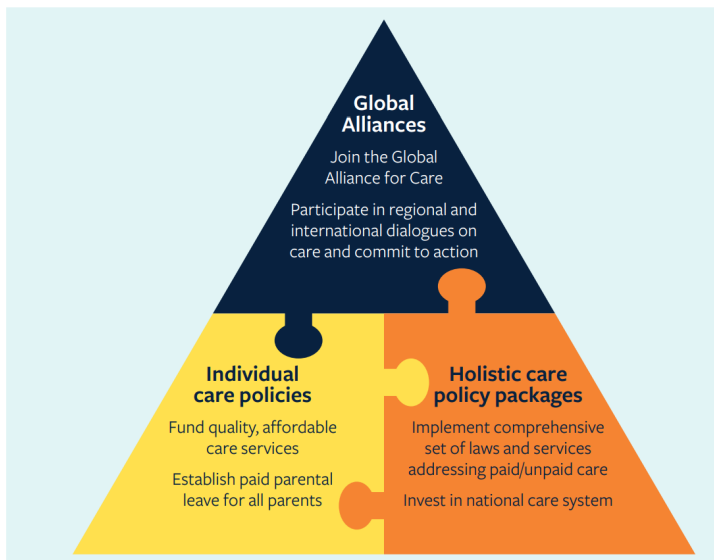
Global Alliances

Join the Global Alliance for Care

Participate in regional and international dialogues on care and commit to action

Individual care policies

Fund quality, affordable care services

Establish paid parental leave for all parents

Holistic care policy packages

Implement comprehensive set of laws and services addressing paid/unpaid care

Invest in national care system